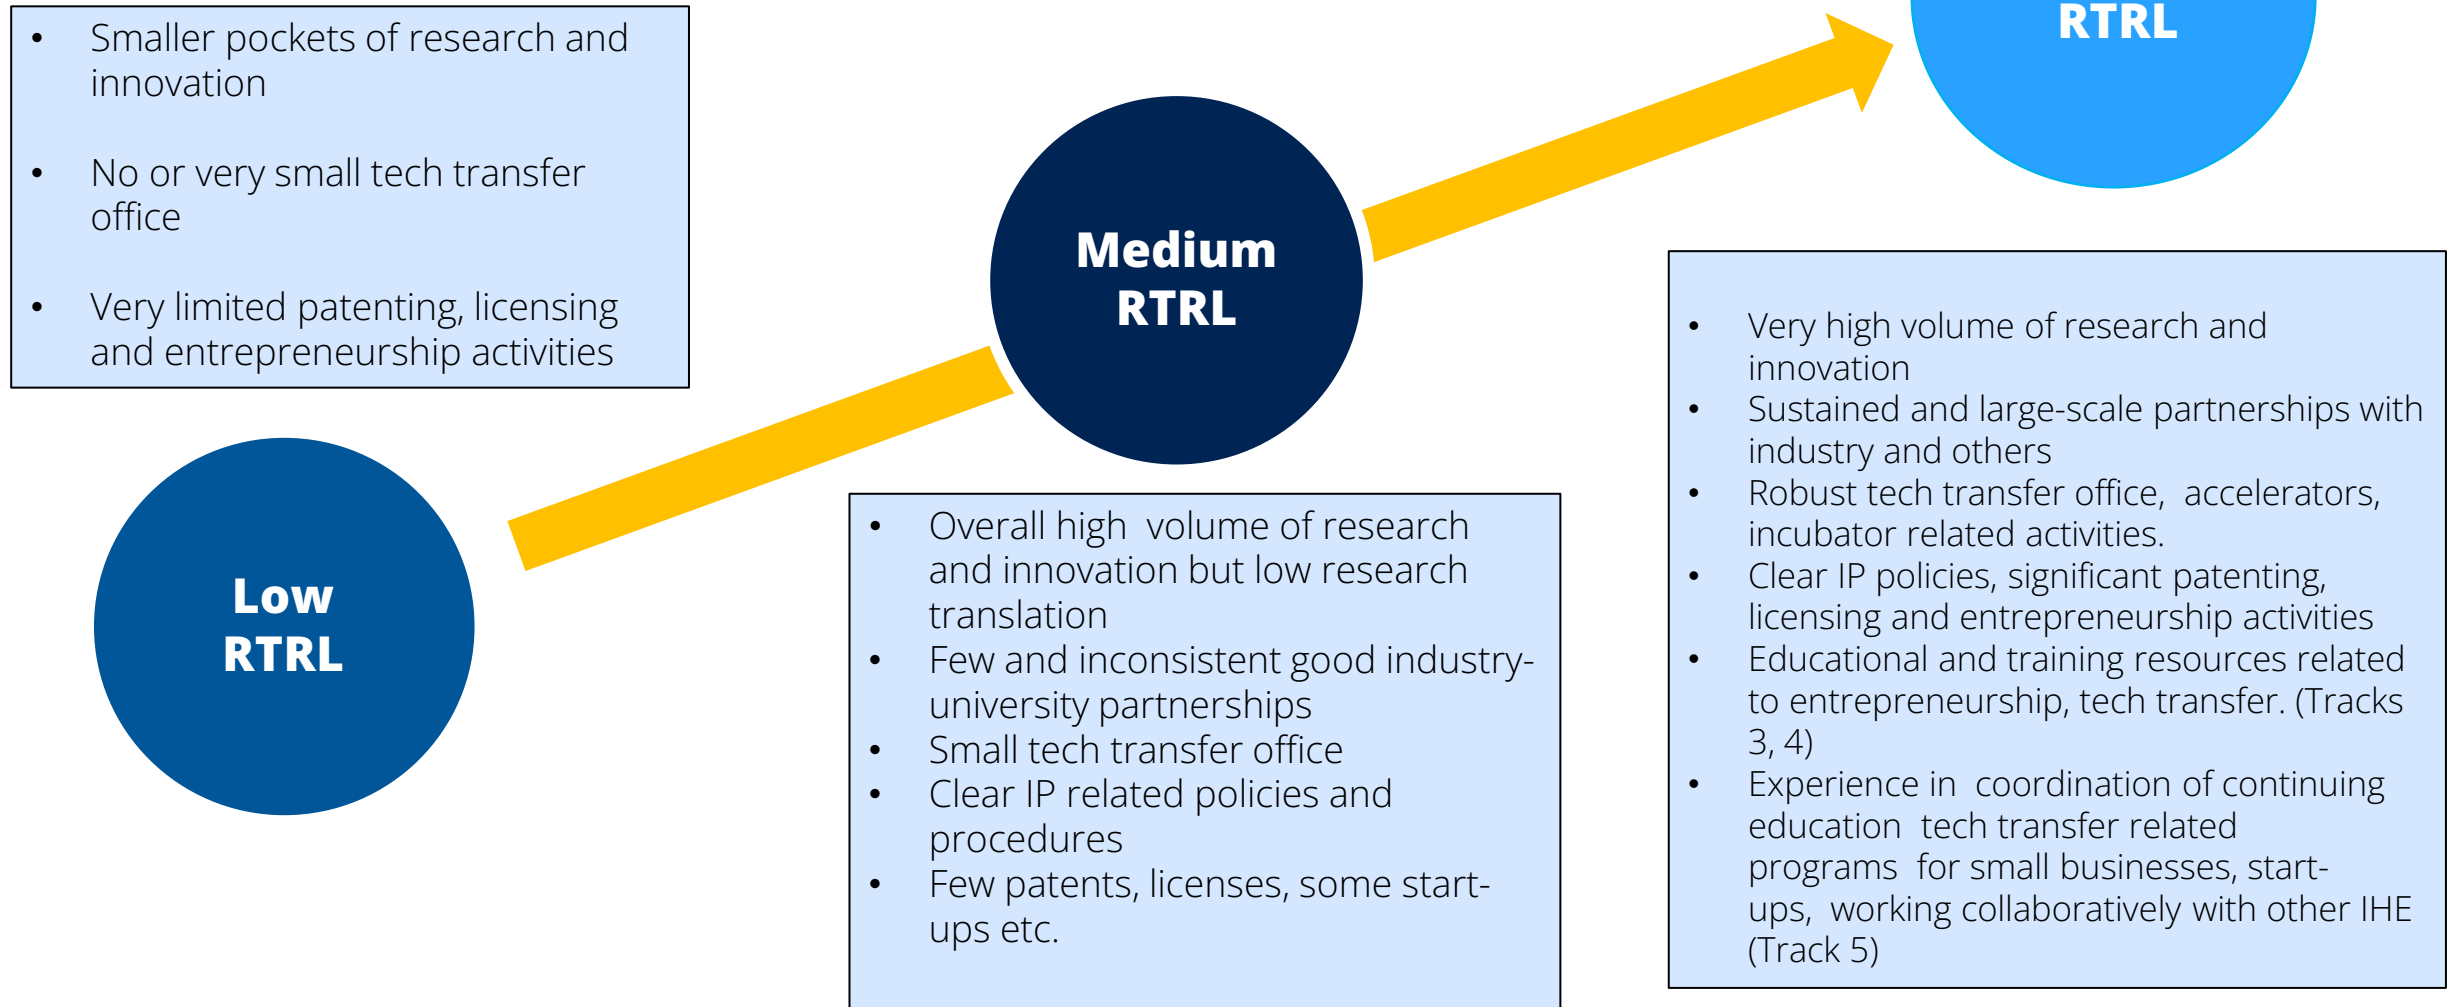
- Smaller pockets of research and innovation
- No or very small tech transfer office
- Very limited patenting, licensing and entrepreneurship activities

Low RTRL

Medium RTRL

RTRL

- Overall high volume of research and innovation but low research translation
- Few and inconsistent good industry-university partnerships
- Small tech transfer office
- Clear IP related policies and procedures
- Few patents, licenses, some start-ups etc.

- Very high volume of research and innovation
- Sustained and large-scale partnerships with industry and others
- Robust tech transfer office, accelerators, incubator related activities.
- Clear IP policies, significant patenting, licensing and entrepreneurship activities
- Educational and training resources related to entrepreneurship, tech transfer. (Tracks 3, 4)
- Experience in coordination of continuing education tech transfer related programs for small businesses, start-ups, working collaboratively with other IHE (Track 5)